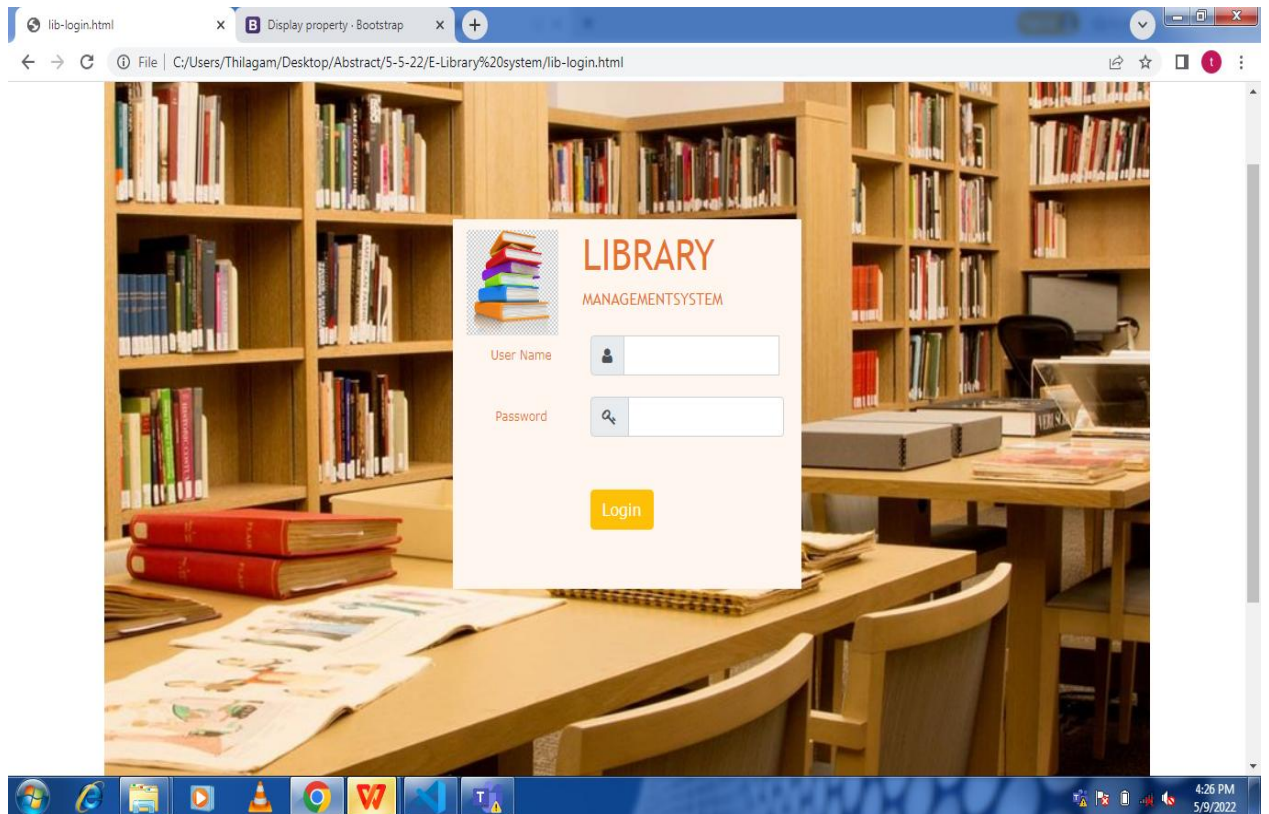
lib-login.html ×
B Display property · Bootstrap ×
+
File | C:/Users/Thilagam/Desktop/Abstract/5-5-22/E-Library%20system/lib-login.html
t

LIBRARY
MANAGEMENTSYSTEM

User Name

Password

Login

4:26 PM
5/9/2022